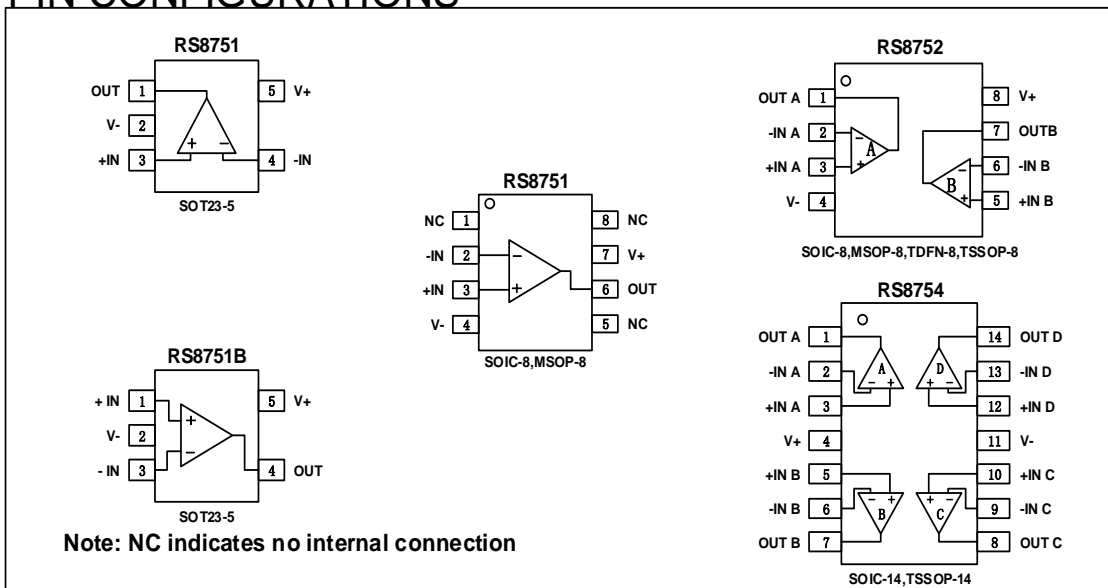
PIN CONFIGURATIONS

RS8751

OUT 1
V- 2
+IN 3
5 V+
4 -IN
+ −
SOT23-5

RS8751

NC 1
-IN 2
+IN 3
V- 4
8 NC
7 V+
6 OUT
5 NC
− +
SOIC-8,MSOP-8

RS8751B

+ IN 1
V- 2
- IN 3
5 V+
4 OUT
+ −
SOT23-5

RS8752

OUT A 1
-IN A 2
+IN A 3
V- 4
8 V+
7 OUTB
6 -IN B
5 +IN B
A B
SOIC-8,MSOP-8,TDFN-8,TSSOP-8

RS8754

OUT A 1
-IN A 2
+IN A 3
V+ 4
+IN B 5
-IN B 6
OUT B 7
14 OUT D
13 -IN D
12 +IN D
11 V-
10 +IN C
9 -IN C
8 OUT C
A D B C
SOIC-14,TSSOP-14

Note: NC indicates no internal connection